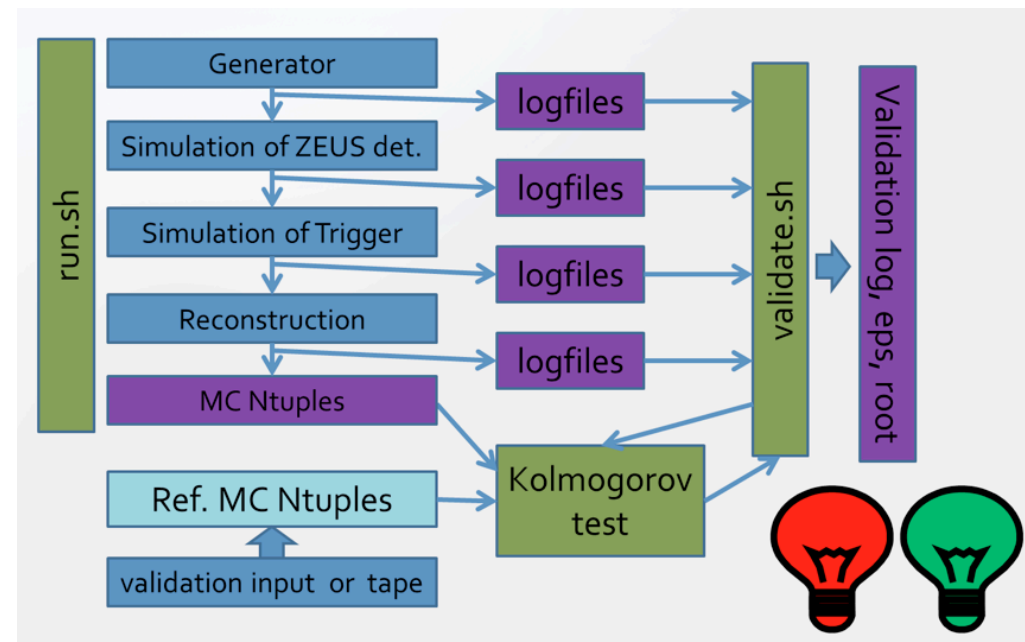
run.sh

Generator

Simulation of ZEUS det.

Simulation of Trigger

Reconstruction

MC Ntuples

logfiles

logfiles

logfiles

logfiles

validate.sh

Validation log, eps, root

Kolmogorov test

Ref. MC Ntuples

validation input or tape